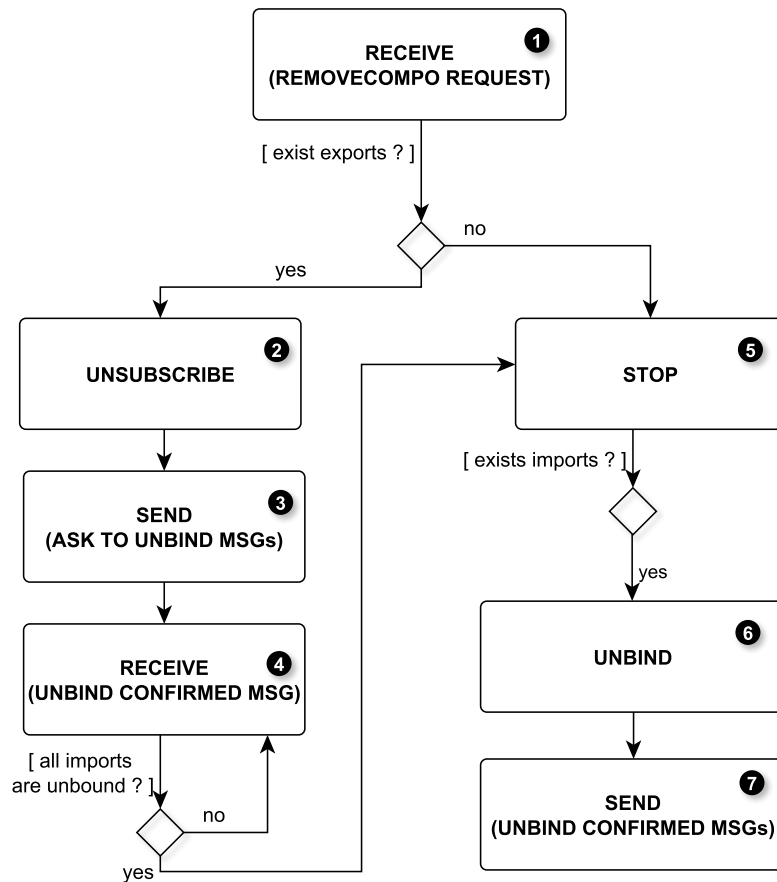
RECEIVE
(REMOVECOMPO REQUEST)
1

[ exist exports ? ]

no

yes

UNSUBSCRIBE
2

STOP
5

SEND
(ASK TO UNBIND MSGs)
3

[ exists imports ? ]

yes

RECEIVE
(UNBIND CONFIRMED MSG)
4

UNBIND
6

[ all imports are unbound ? ]

no

yes

SEND
(UNBIND CONFIRMED MSGs)
7